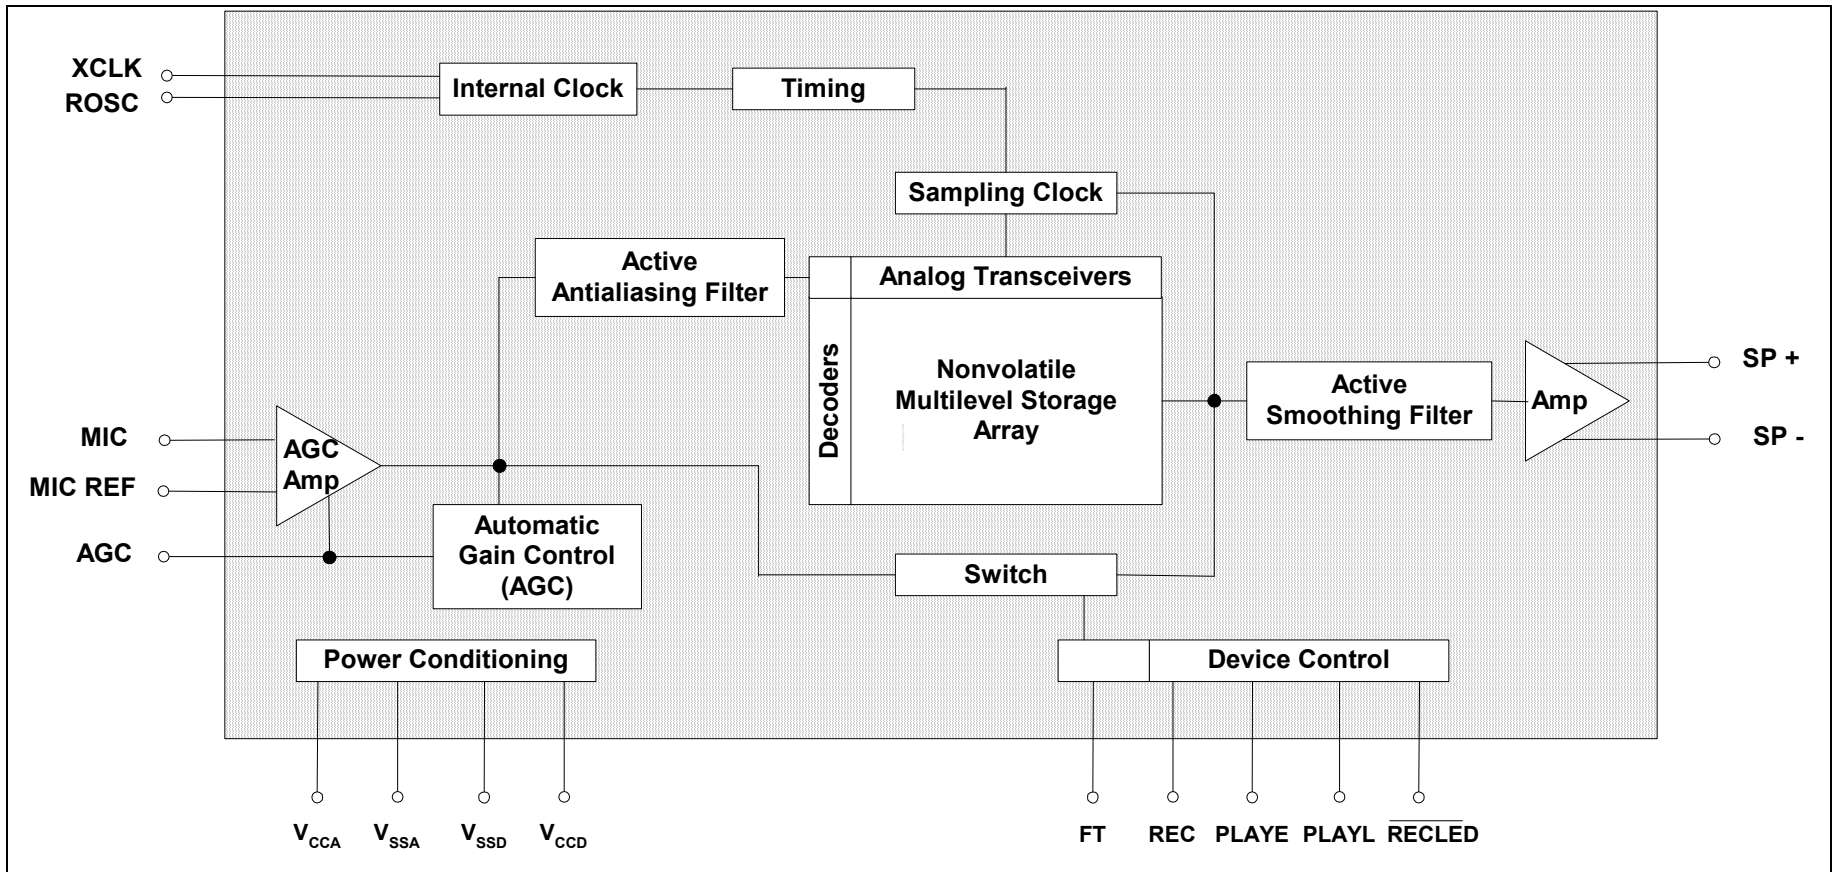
XCLK
ROSC
Internal Clock
Timing
Sampling Clock
Active Antialiasing Filter
Analog Transceivers
Decoders
Nonvolatile Multilevel Storage Array
Active Smoothing Filter
Amp
SP +
SP -
MIC
MIC REF
AGC
AGC Amp
Automatic Gain Control (AGC)
Switch
Power Conditioning
Device Control
FT
$V_{CCA}$ $V_{SSA}$ $V_{SSD}$ $V_{CCD}$
FT REC PLAYE PLAYL $\overline{RECLED}$